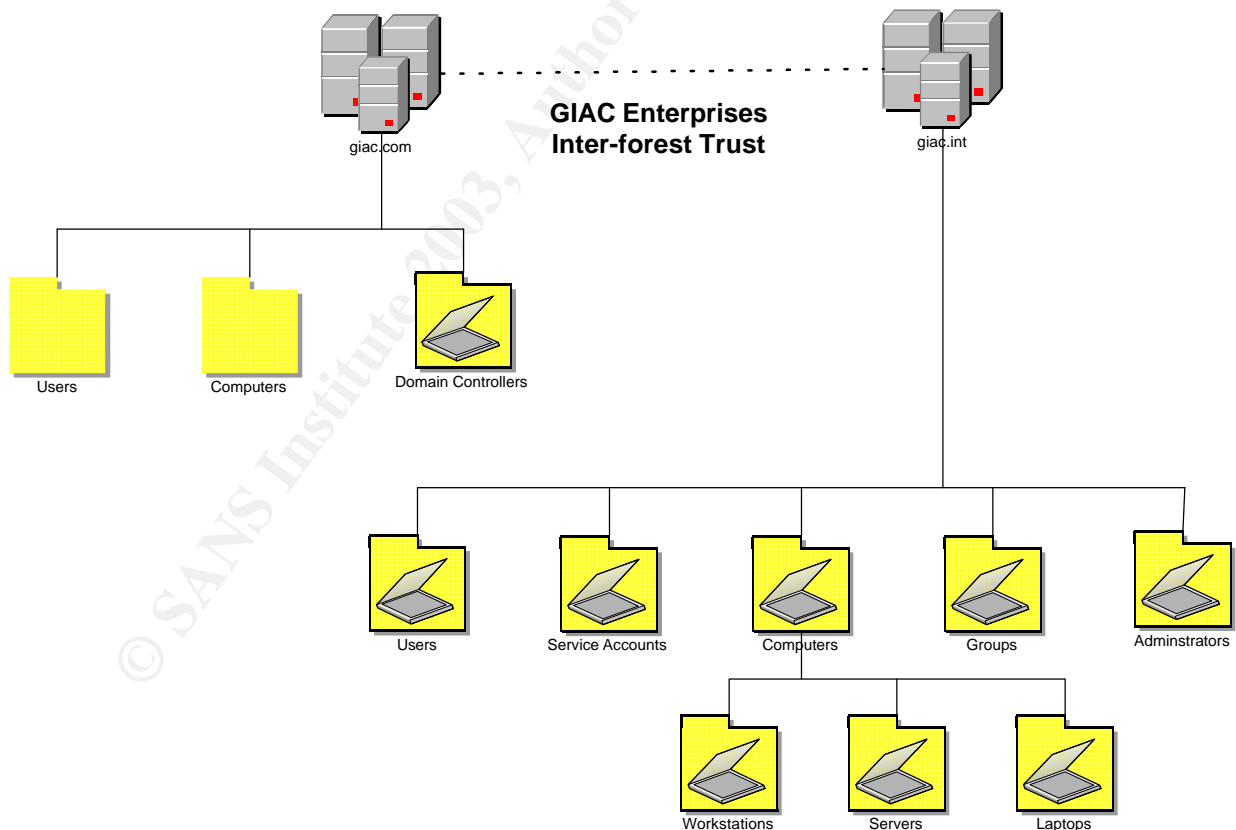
GIAC Enterprises Inter-forest Trust

giac.com

giac.int

Users

Computers

Domain Controllers

Users

Service Accounts

Computers

Groups

Adminstrators

Workstations

Servers

Laptops

© SANS Institute 2003, Author